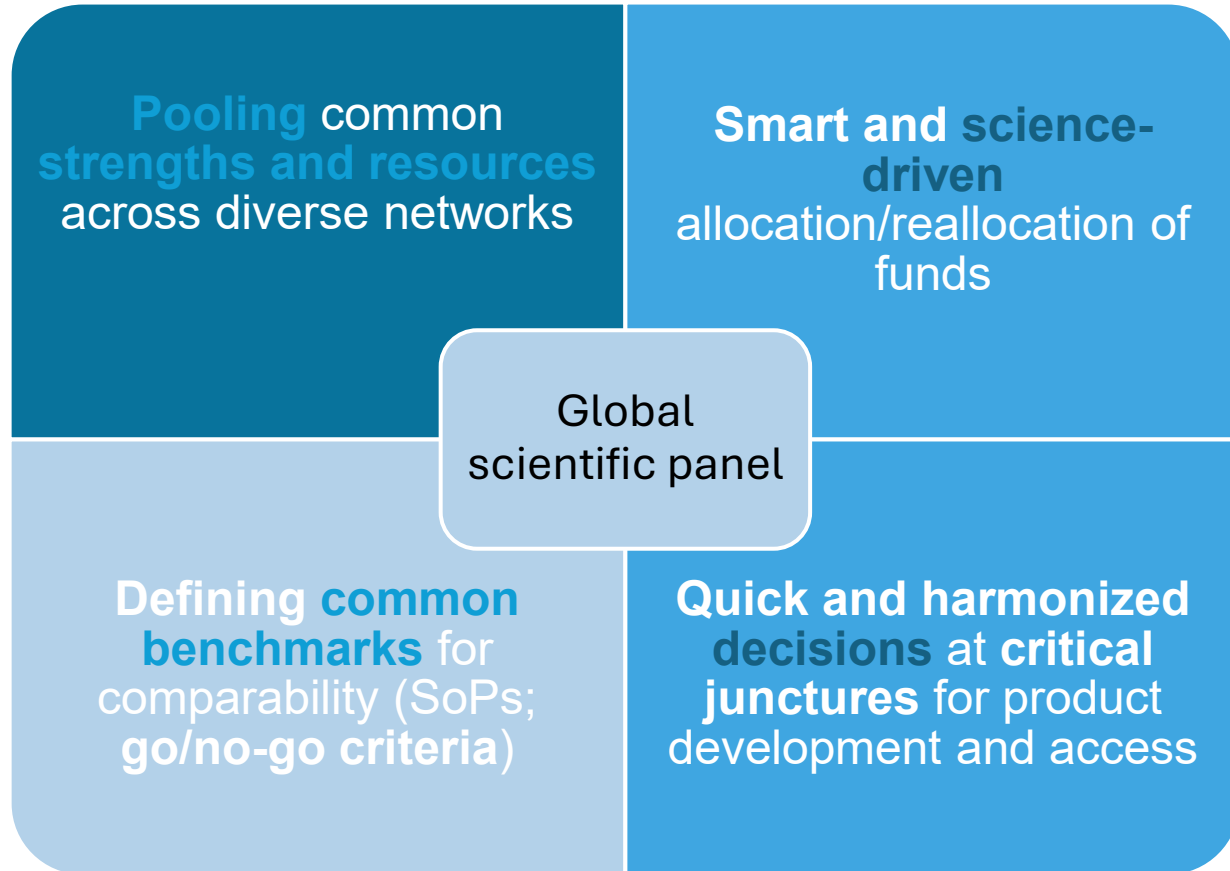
Pooling common strengths and resources across diverse networks

Smart and science-driven allocation/reallocation of funds

Global scientific panel

Defining common benchmarks for comparability (SoPs; go/no-go criteria)

Quick and harmonized decisions at critical junctures for product development and access